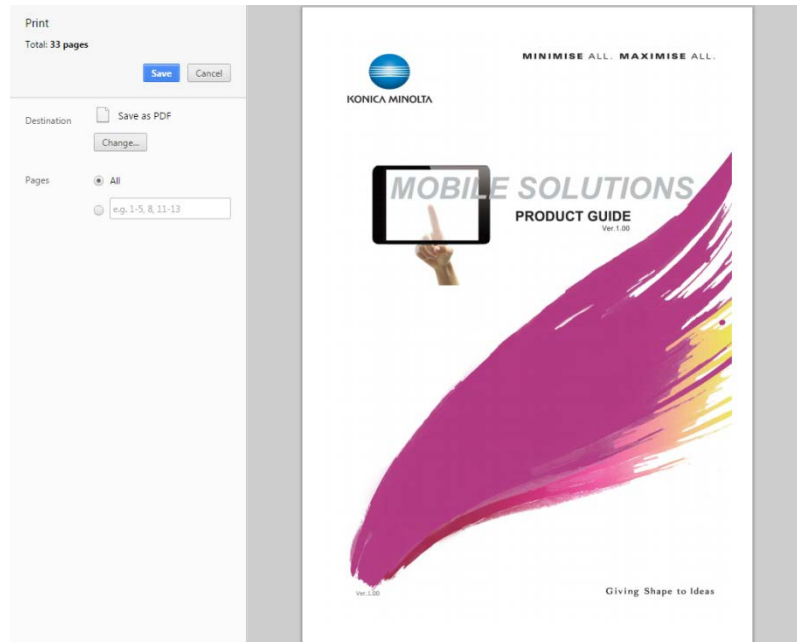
Print
Total: 33 pages

Save Cancel

Destination
Save as PDF
Change...

Pages
All
e.g. 1-5, 8, 11-13

MINIMISE ALL. MAXIMISE ALL.

KONICA MINOLTA

MOBILE SOLUTIONS
PRODUCT GUIDE
Ver.1.00

Ver.1.00

Giving Shape to Ideas